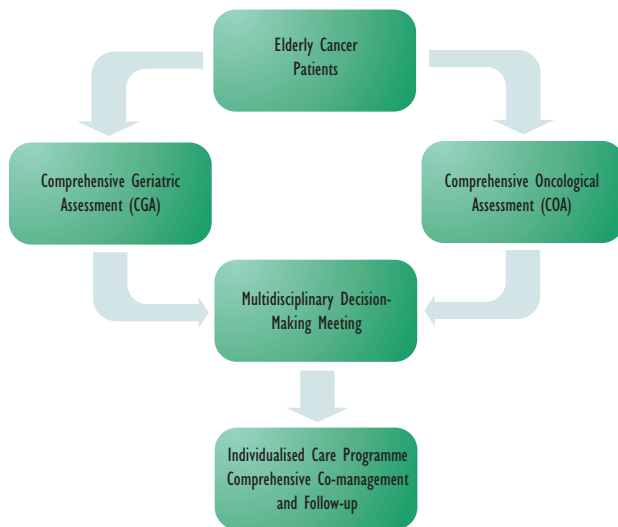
Elderly Cancer Patients

Comprehensive Geriatric Assessment (CGA)

Comprehensive Oncological Assessment (COA)

Multidisciplinary Decision-Making Meeting

Individualised Care Programme
Comprehensive Co-management and Follow-up